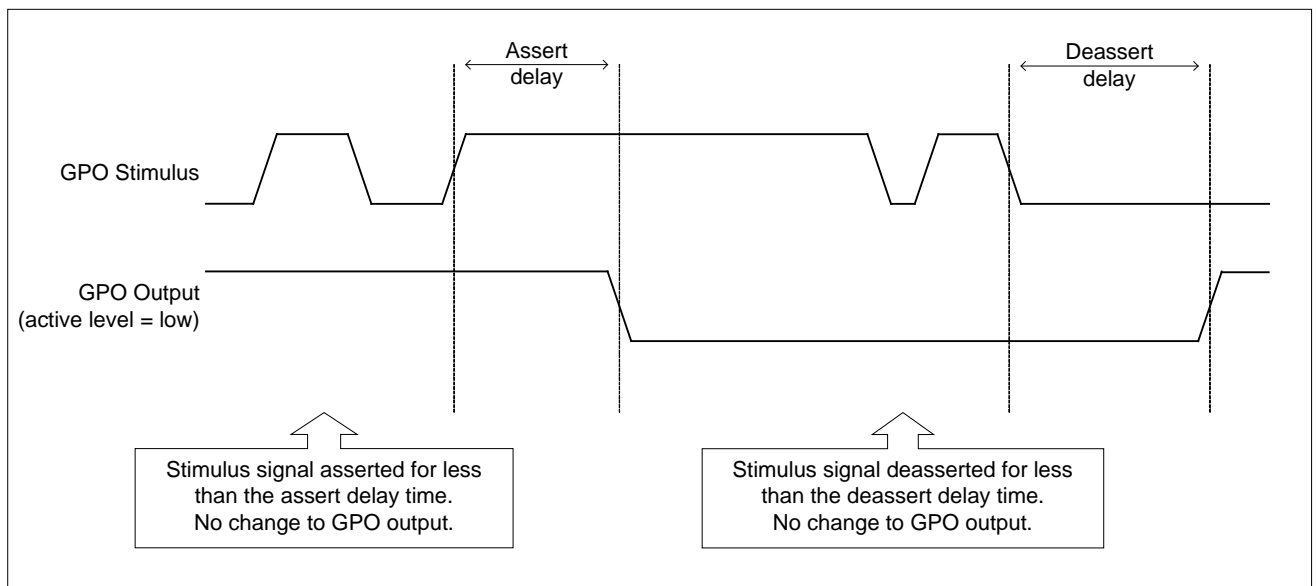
Assert delay

Deassert delay

GPO Stimulus

GPO Output
(active level = low)

Stimulus signal asserted for less than the assert delay time.
No change to GPO output.

Stimulus signal deasserted for less than the deassert delay time.
No change to GPO output.